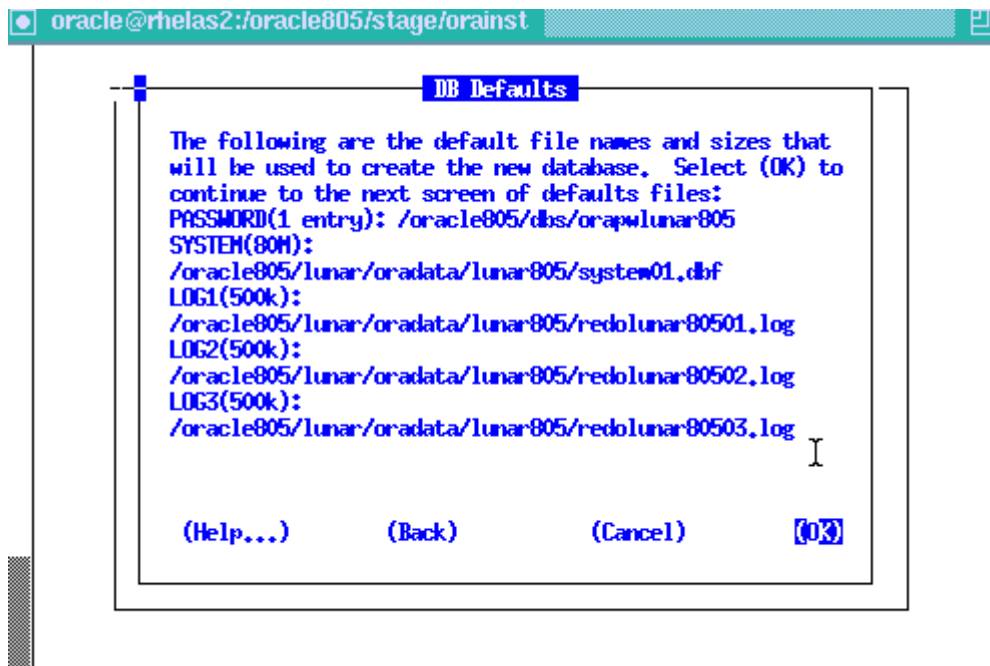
oracle@rhelas2:/oracle805/stage/orainst

DB Defaults

The following are the default file names and sizes that will be used to create the new database. Select (OK) to continue to the next screen of defaults files:
PASSWORD(1 entry): /oracle805/dbs/orapwlunar805
SYSTEM(80M):
/oracle805/lunar/oradata/lunar805/system01.dbf
LOG1(500k):
/oracle805/lunar/oradata/lunar805/redolunar80501.log
LOG2(500k):
/oracle805/lunar/oradata/lunar805/redolunar80502.log
LOG3(500k):
/oracle805/lunar/oradata/lunar805/redolunar80503.log

(Help...) (Back) (Cancel) (OK)